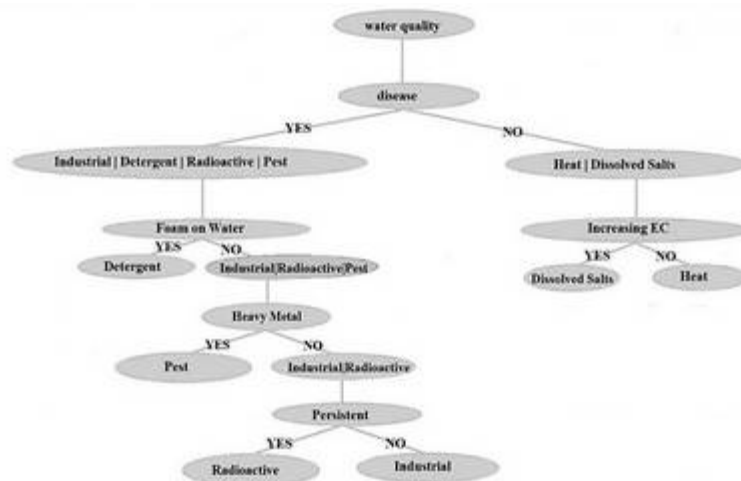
water quality

disease

YES

NO

Industrial | Detergent | Radioactive | Pest

Heat | Dissolved Salts

Foam on Water

YES

NO

Detergent

Industrial|Radioactive|Pest

Increasing EC

YES

NO

Dissolved Salts

Heat

Heavy Metal

YES

NO

Pest

Industrial|Radioactive

Persistent

YES

NO

Radioactive

Industrial